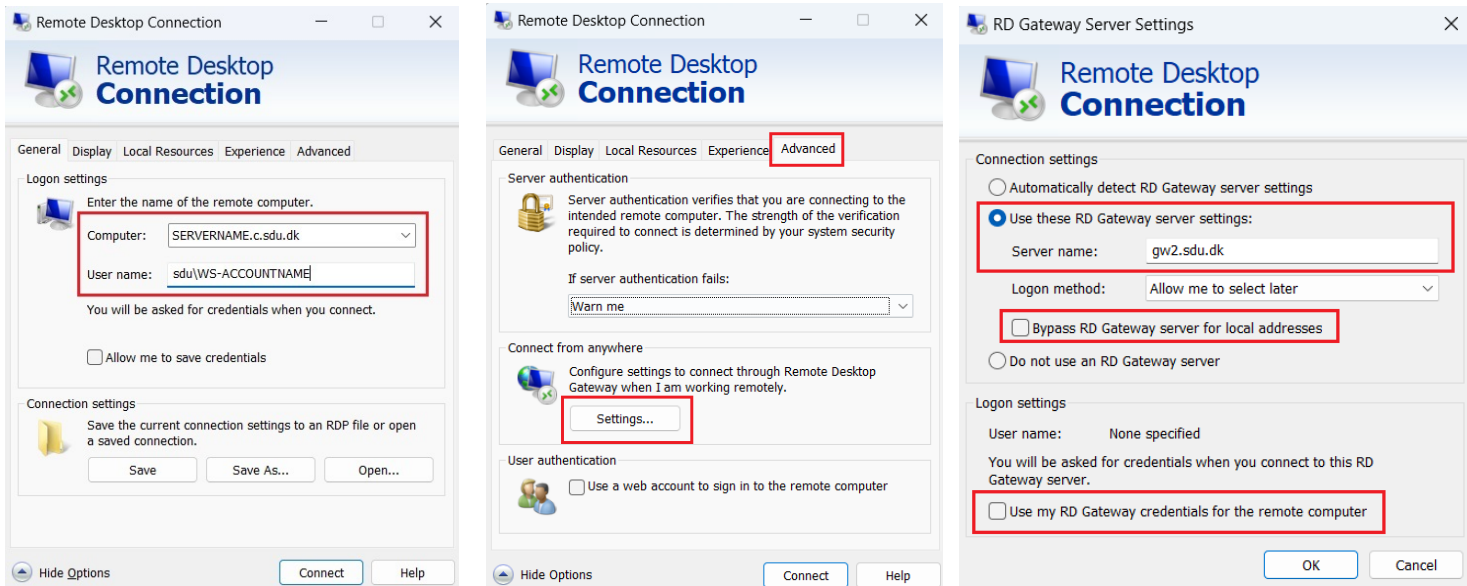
Remote Desktop Connection

Remote Desktop
Connection

General | Display | Local Resources | Experience | Advanced

Logon settings
Enter the name of the remote computer.
Computer: SERVERNAME.c.sdu.dk
User name: sdu\WS-ACCOUNTNAME
You will be asked for credentials when you connect.
Allow me to save credentials

Connection settings
Save the current connection settings to an RDP file or open a saved connection.
Save | Save As... | Open...

Hide Options | Connect | Help

Remote Desktop Connection

Remote Desktop
Connection

General | Display | Local Resources | Experience | Advanced

Server authentication
Server authentication verifies that you are connecting to the intended remote computer. The strength of the verification required to connect is determined by your system security policy.
If server authentication fails:
Warn me

Connect from anywhere
Configure settings to connect through Remote Desktop Gateway when I am working remotely.
Settings...

User authentication
Use a web account to sign in to the remote computer

Hide Options | Connect | Help

RD Gateway Server Settings

Remote Desktop
Connection

Connection settings
Automatically detect RD Gateway server settings
Use these RD Gateway server settings:
Server name: gw2.sdu.dk
Logon method: Allow me to select later
Bypass RD Gateway server for local addresses
Do not use an RD Gateway server

Logon settings
User name: None specified
You will be asked for credentials when you connect to this RD Gateway server.
Use my RD Gateway credentials for the remote computer

OK | Cancel